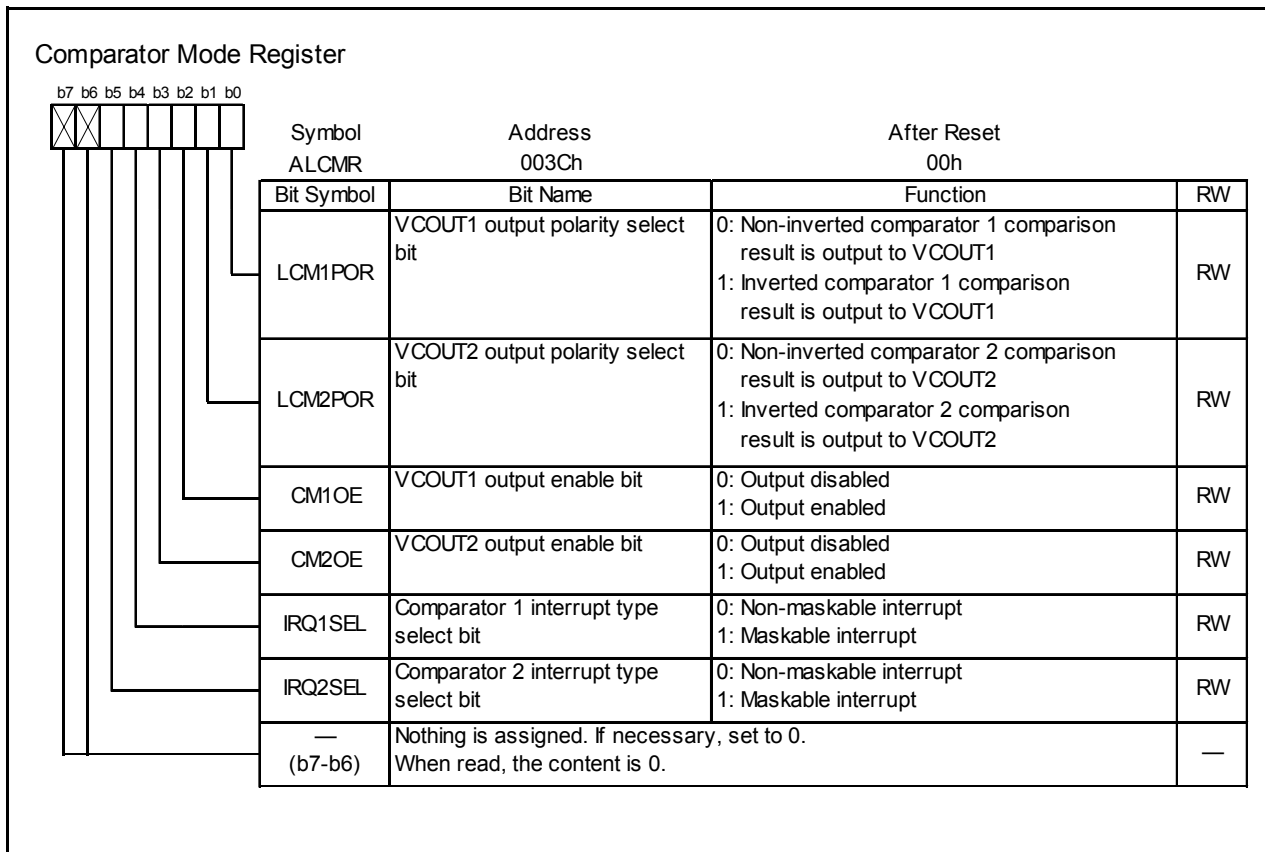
Comparator Mode Register

b7 b6 b5 b4 b3 b2 b1 b0

| Symbol | Address | After Reset |
|---|---|---|
| ALCMR | 003Ch | 00h |

| Bit Symbol | Bit Name | Function | RW |
|---|---|---|---|
| LCM1POR | VCOUT1 output polarity select bit | 0: Non-inverted comparator 1 comparison result is output to VCOUT1 1: Inverted comparator 1 comparison result is output to VCOUT1 | RW |
| LCM2POR | VCOUT2 output polarity select bit | 0: Non-inverted comparator 2 comparison result is output to VCOUT2 1: Inverted comparator 2 comparison result is output to VCOUT2 | RW |
| CM1OE | VCOUT1 output enable bit | 0: Output disabled 1: Output enabled | RW |
| CM2OE | VCOUT2 output enable bit | 0: Output disabled 1: Output enabled | RW |
| IRQ1SEL | Comparator 1 interrupt type select bit | 0: Non-maskable interrupt 1: Maskable interrupt | RW |
| IRQ2SEL | Comparator 2 interrupt type select bit | 0: Non-maskable interrupt 1: Maskable interrupt | RW |
| — (b7-b6) | Nothing is assigned. If necessary, set to 0. When read, the content is 0. | | — |